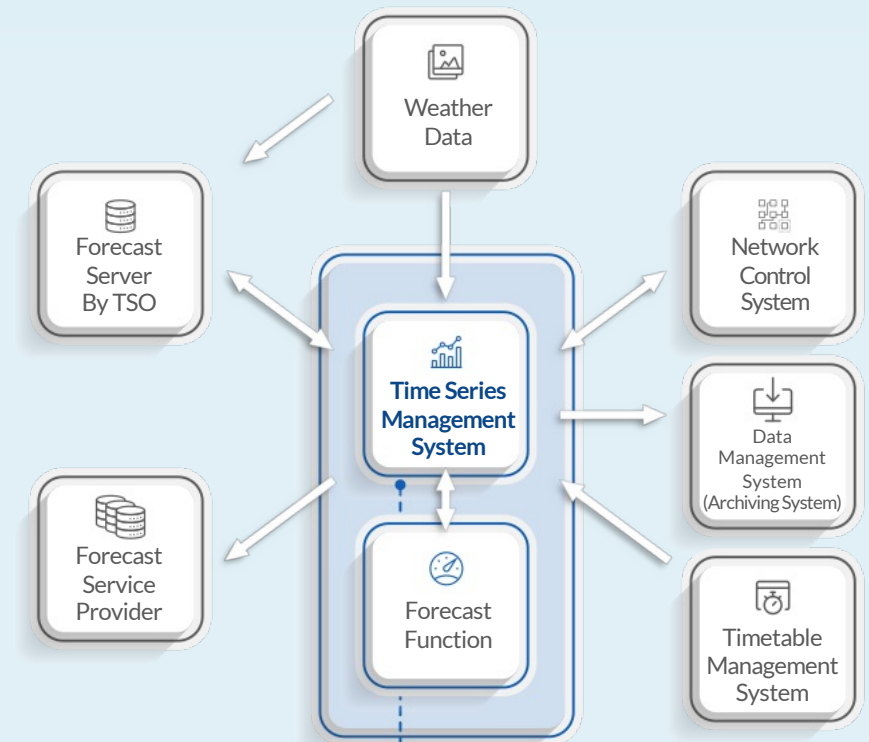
Weather Data

Forecast Server By TSO

Network Control System

Time Series Management System

Data Management System (Archiving System)

Forecast Service Provider

Forecast Function

Timetable Management System